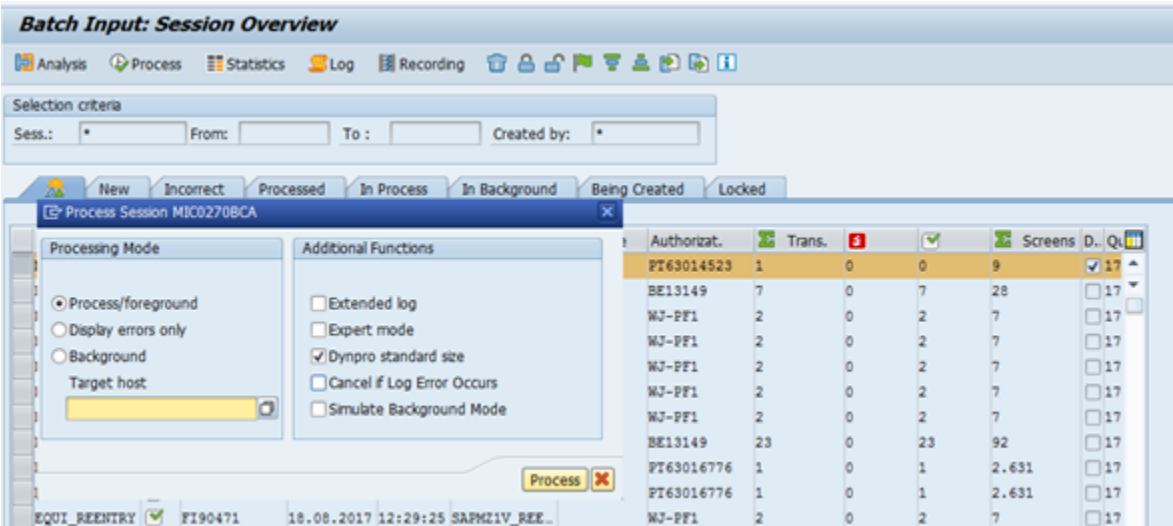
Batch Input: Session Overview

Analysis Process Statistics Log Recording

Selection criteria
Sess.: * From: To : Created by: *

New Incorrect Processed In Process In Background Being Created Locked

Process Session MIC0270BCA

Processing Mode
Process/foreground
Display errors only
Background
Target host

Additional Functions
Extended log
Expert mode
Dynpro standard size
Cancel if Log Error Occurs
Simulate Background Mode

Process

| Authorizat. | Trans. | | | Screens | D.. | Q |
|---|---|---|---|---|---|---|
| PT63014523 | 1 | 0 | 0 | 9 | | 17 |
| BE13149 | 7 | 0 | 7 | 28 | | 17 |
| WJ-PF1 | 2 | 0 | 2 | 7 | | 17 |
| WJ-PF1 | 2 | 0 | 2 | 7 | | 17 |
| WJ-PF1 | 2 | 0 | 2 | 7 | | 17 |
| WJ-PF1 | 2 | 0 | 2 | 7 | | 17 |
| WJ-PF1 | 2 | 0 | 2 | 7 | | 17 |
| BE13149 | 23 | 0 | 23 | 92 | | 17 |
| PT63016776 | 1 | 0 | 1 | 2.631 | | 17 |
| PT63016776 | 1 | 0 | 1 | 2.631 | | 17 |
| WJ-PF1 | 2 | 0 | 2 | 7 | | 17 |

EQUI_REENTRY FI90471 18.08.2017 12:29:25 SAPMZ1V_REE..